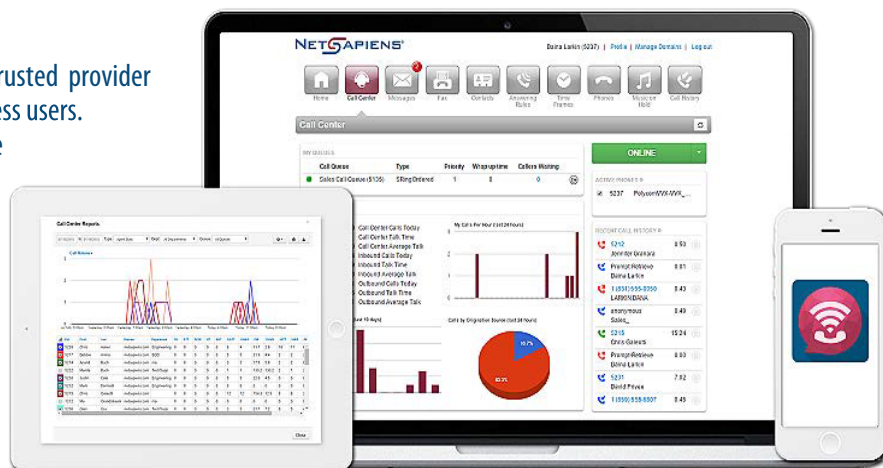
rusted provider
ess users.
e

NETSAPIENS

Daina Larkin (5237) | Profile | Manage Domains | Log out

Home
Call Center
Messages
Fax
Contacts
Answering Rules
Time Frames
Phones
Music on Hold
Call History

Call Center

MY QUEUES

| | Call Queue | Type | Priority | Wrapup time | Callers Waiting |
|---|---|---|---|---|---|
| | Sales Call Queue (5135) | Sitting Ordered | 1 | 0 | 0 |

ONLINE

ACTIVE PHONES

5237 PolycomVVX...

RECENT CALL HISTORY

5212 Jennifer Granara 0:53
Prompt Retrieve Daina Larkin 0:01
1 (858) 555-5550 LARKIN DANA 0:43
anonymous Sales 0:49
5205 Chris Galeotti 15:24
Prompt Retrieve Daina Larkin 0:03
5231 David Privee 7:52
1 (858) 555-5507 0:49

Call Center Calls Today
Call Center Talk Time
Call Center Average Talk
Inbound Calls Today
Inbound Talk Time
Inbound Average Talk
Outbound Calls Today
Outbound Talk Time
Outbound Average Talk

My Calls Per Hour (last 24 hours)

(last 10 days)

Calls by Origination Source (last 24 hours)

Call Center Reports

Close